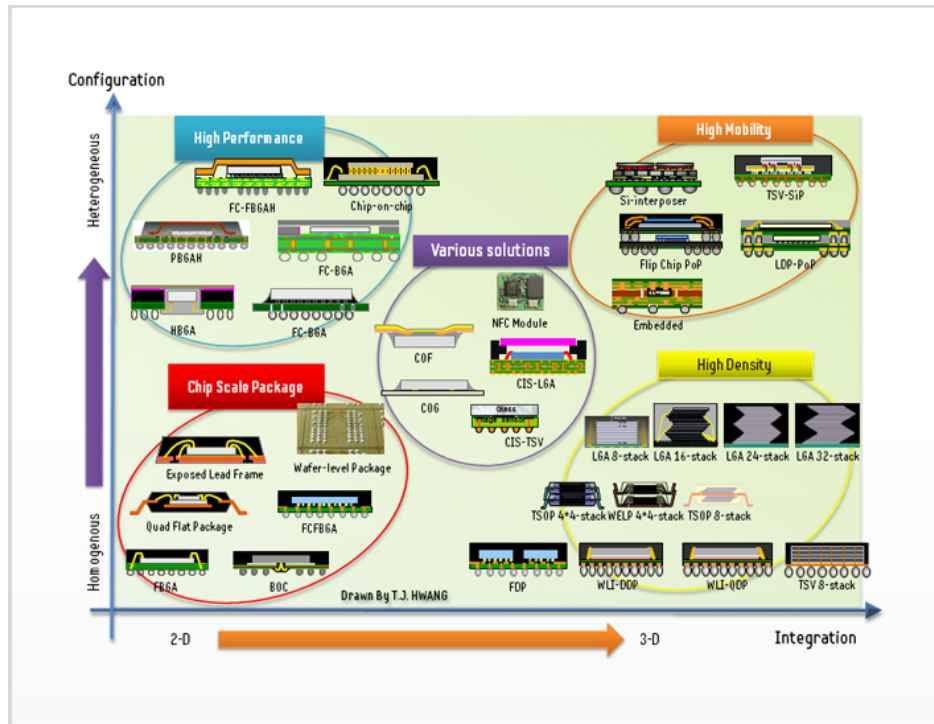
Configuration

Heterogeneous

Homogenous

High Performance

FC-FBGAH

Chip-on-chip

PBGAH

FC-BGA

HBGA

FC-BGA

Various solutions

NFC Module

COF

CIS-LGA

COG

CIS-TSV

High Mobility

Si-interposer

TSV-SiP

Flip Chip PoP

LDP-PoP

Embedded

High Density

LGA 8-stack

LGA 16-stack

LGA 24-stack

LGA 32-stack

TSOP 4*4-stack

WELP 4*4-stack

TSOP 8-stack

Chip Scale Package

Exposed Lead Frame

Wafer-level Package

Quad Flat Package

FCFBGA

FBGA

BOC

Drawn By T.J. HWANG

FDP

WLI-DDP

WLI-QDP

TSV 8-stack

2-D

3-D

Integration